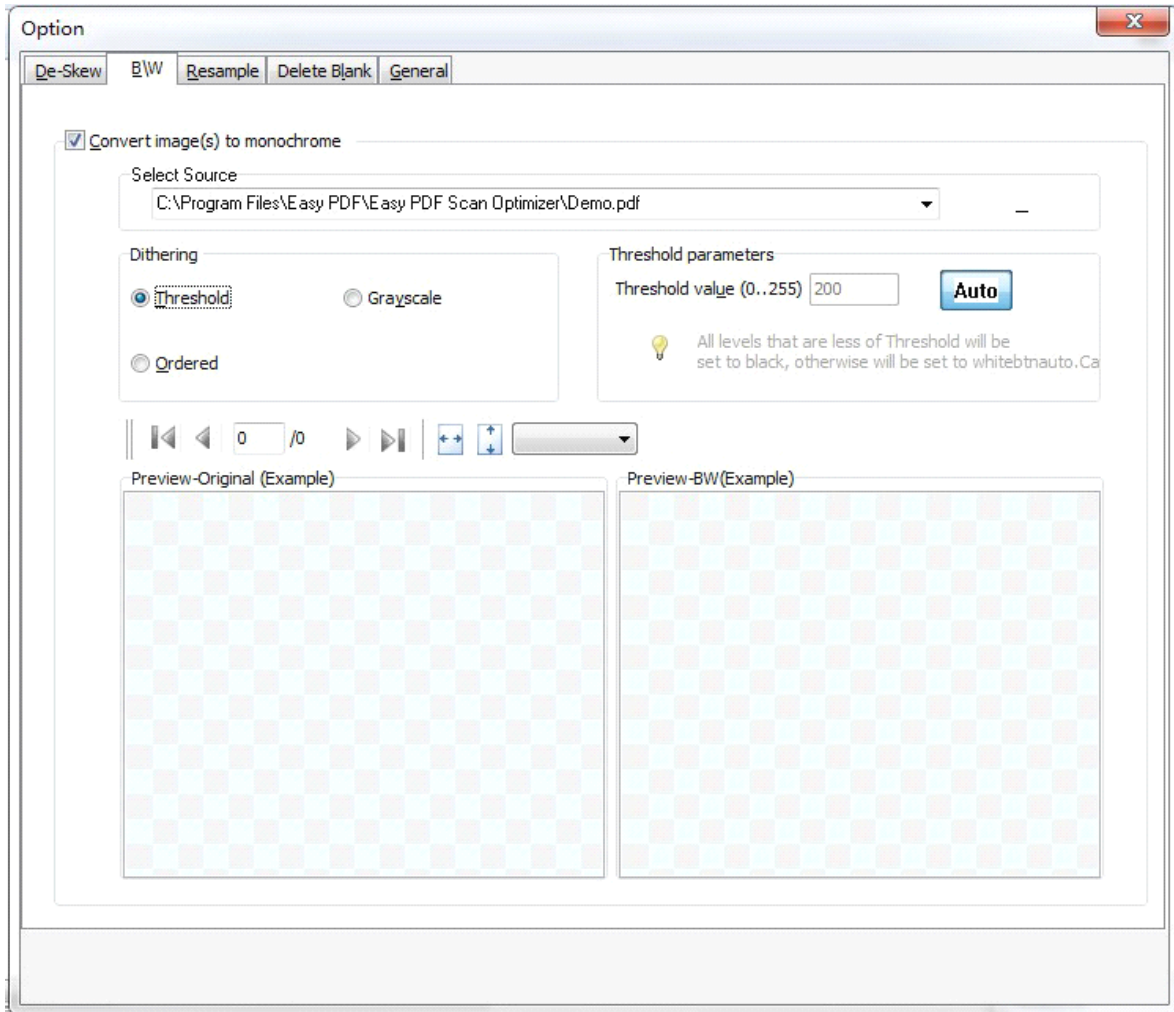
Option

De-Skew | B\W | Resample | Delete Blank | General

Convert image(s) to monochrome

Select Source

C:\Program Files\Easy PDF\Easy PDF Scan Optimizer\Demo.pdf

Dithering

Threshold

Grayscale

Ordered

Threshold parameters

Threshold value (0..255) 200

Auto

All levels that are less of Threshold will be set to black, otherwise will be set to whitebtnauto.Ca

0 /0

Preview-Original (Example)

Preview-BW(Example)